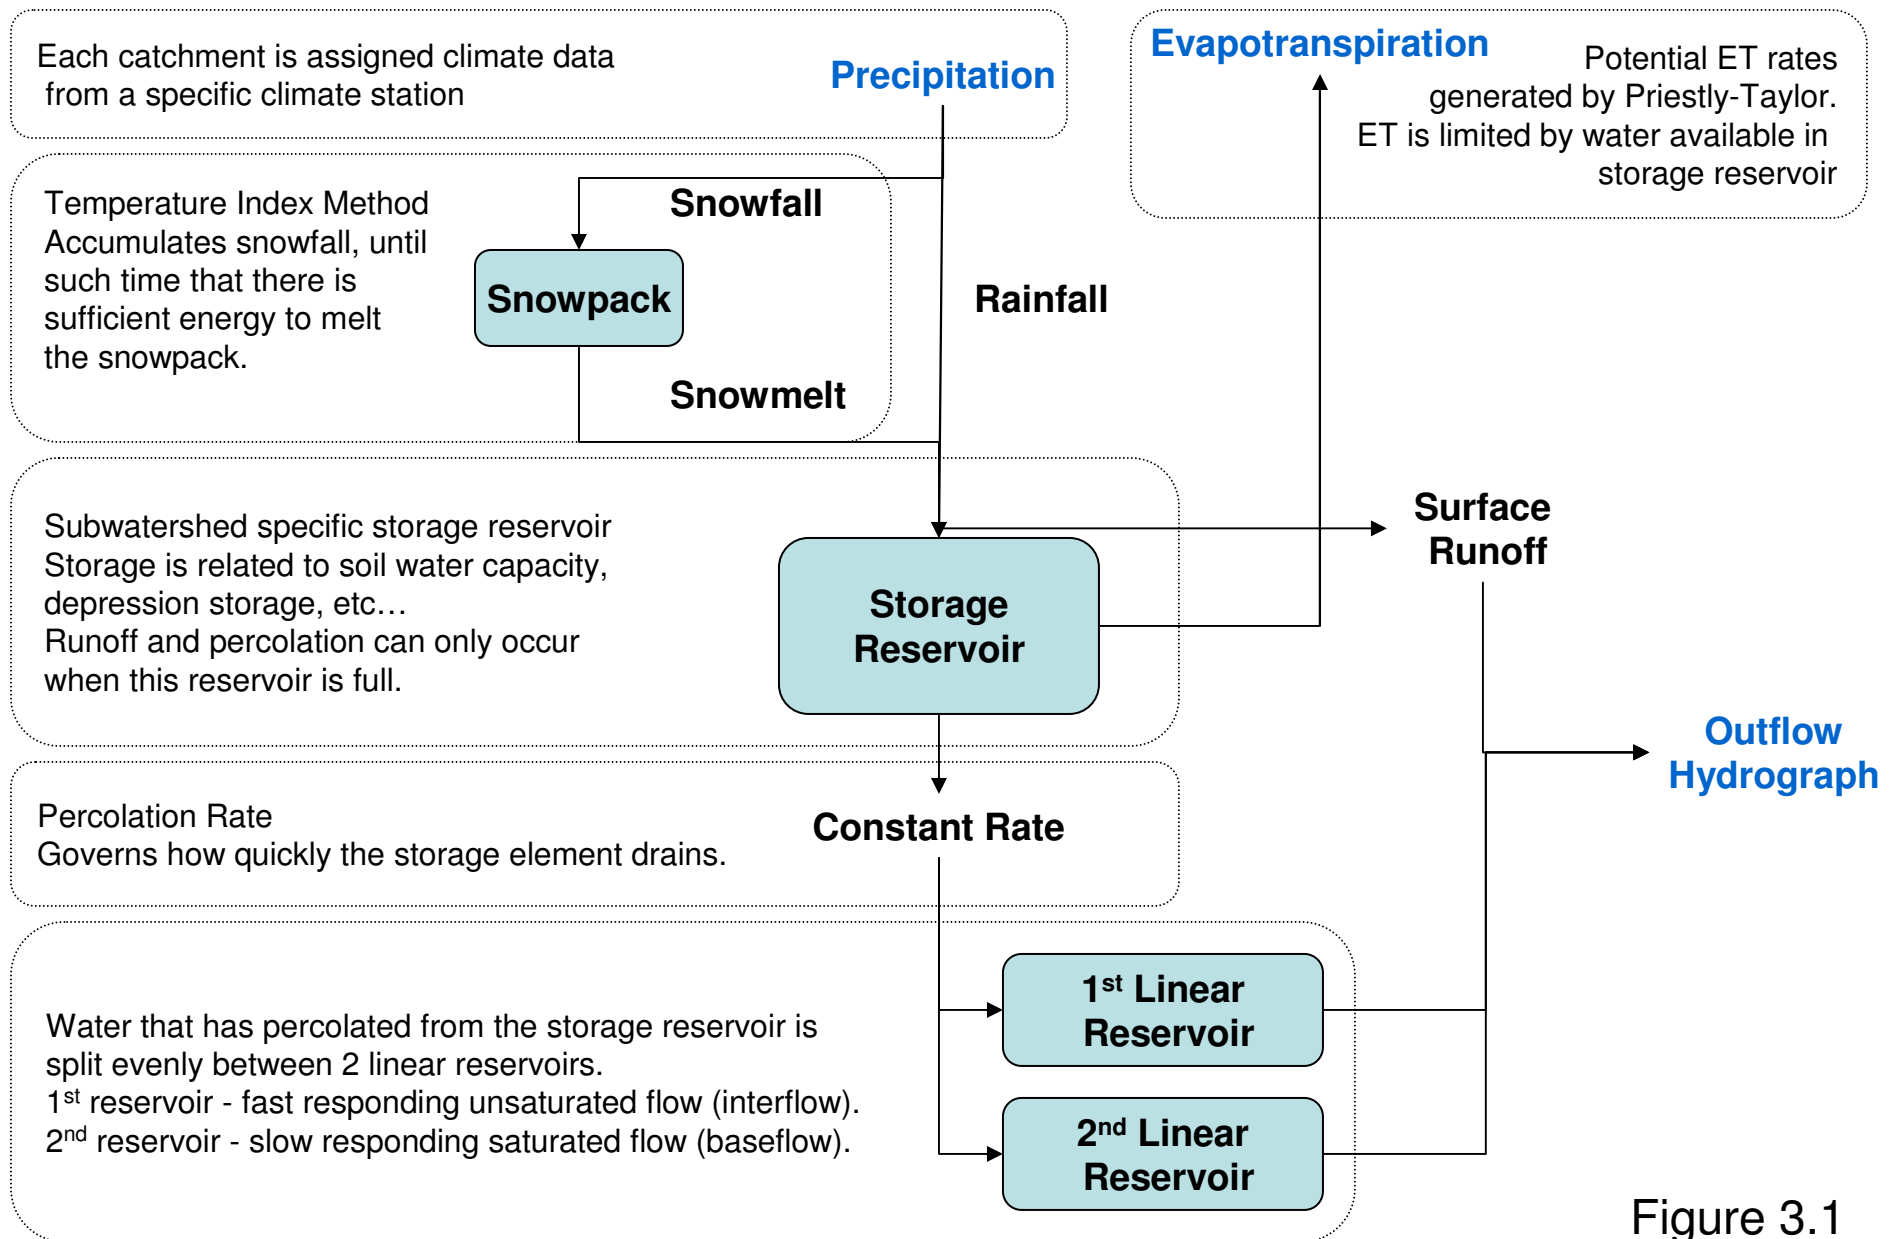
Each catchment is assigned climate data from a specific climate station

Precipitation

Evapotranspiration

Potential ET rates generated by Priestly-Taylor. ET is limited by water available in storage reservoir

Temperature Index Method Accumulates snowfall, until such time that there is sufficient energy to melt the snowpack.

Snowfall

Snowpack

Rainfall

Snowmelt

Subwatershed specific storage reservoir
Storage is related to soil water capacity, depression storage, etc…
Runoff and percolation can only occur when this reservoir is full.

Storage Reservoir

Surface Runoff

Outflow Hydrograph

Percolation Rate
Governs how quickly the storage element drains.

Constant Rate

Water that has percolated from the storage reservoir is split evenly between 2 linear reservoirs.
1$^{st}$ reservoir - fast responding unsaturated flow (interflow).
2$^{nd}$ reservoir - slow responding saturated flow (baseflow).

1$^{st}$ Linear Reservoir

2$^{nd}$ Linear Reservoir

Figure 3.1